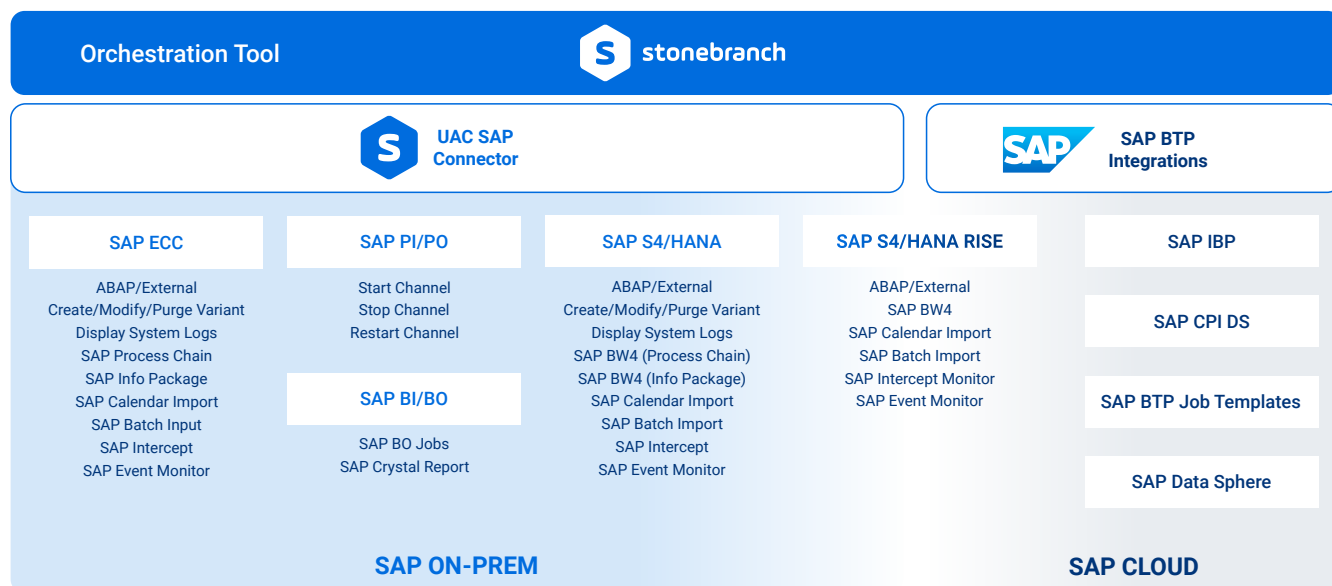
Orchestration Tool

stonebranch

UAC SAP Connector

SAP

SAP BTP Integrations

SAP ECC

ABAP/External
Create/Modify/Purge Variant
Display System Logs
SAP Process Chain
SAP Info Package
SAP Calendar Import
SAP Batch Input
SAP Intercept
SAP Event Monitor

SAP PI/PO

Start Channel
Stop Channel
Restart Channel

SAP BI/BO

SAP BO Jobs
SAP Crystal Report

SAP S4/HANA

ABAP/External
Create/Modify/Purge Variant
Display System Logs
SAP BW4 (Process Chain)
SAP BW4 (Info Package)
SAP Calendar Import
SAP Batch Import
SAP Intercept
SAP Event Monitor

SAP S4/HANA RISE

ABAP/External
SAP BW4
SAP Calendar Import
SAP Batch Import
SAP Intercept Monitor
SAP Event Monitor

SAP IBP

SAP CPI DS

SAP BTP Job Templates

SAP Data Sphere

SAP ON-PREM

SAP CLOUD